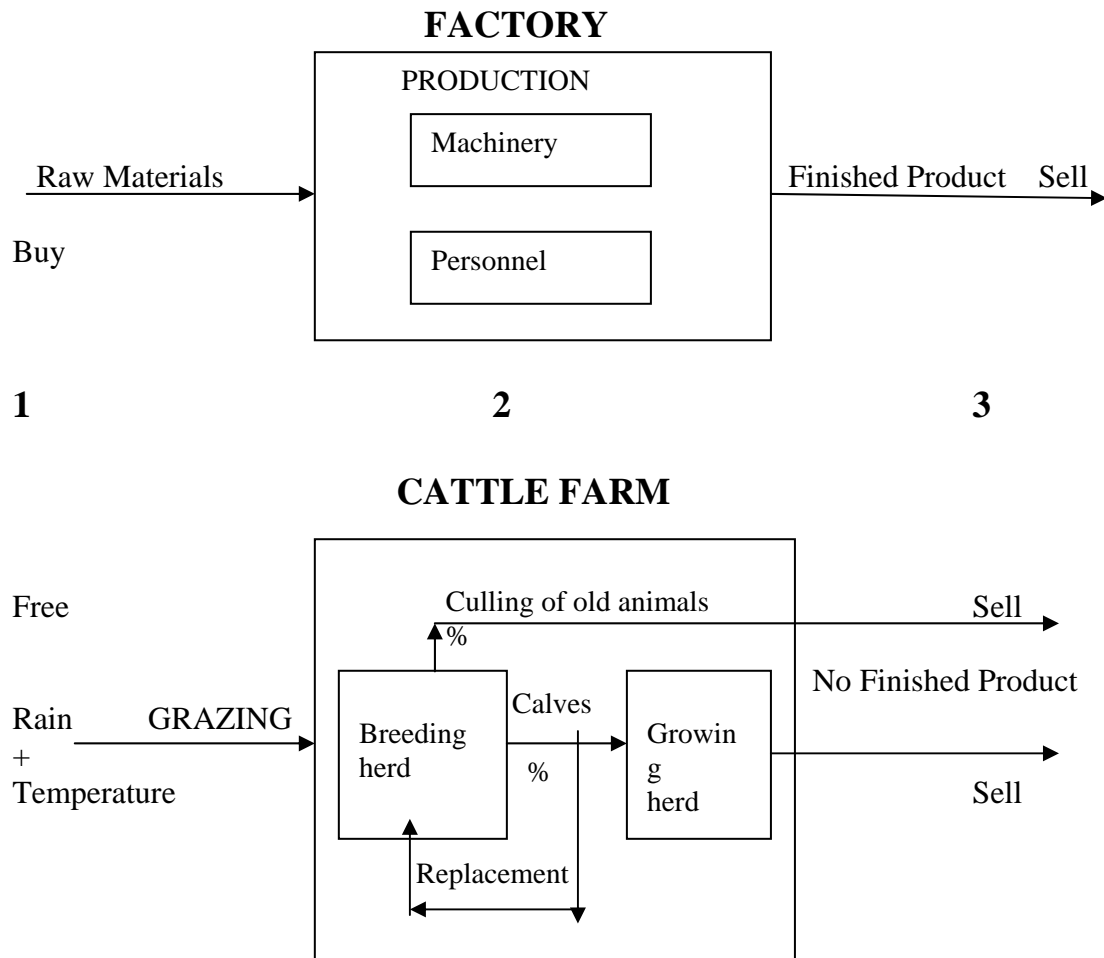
FACTORY

PRODUCTION

Machinery

Raw Materials

Finished Product Sell

Buy

Personnel

1 2 3

CATTLE FARM

Free

Culling of old animals

Sell

%

No Finished Product

Rain GRAZING

+

Temperature

Breeding herd

Calves

%

Growin
g
herd

Sell

Replacement